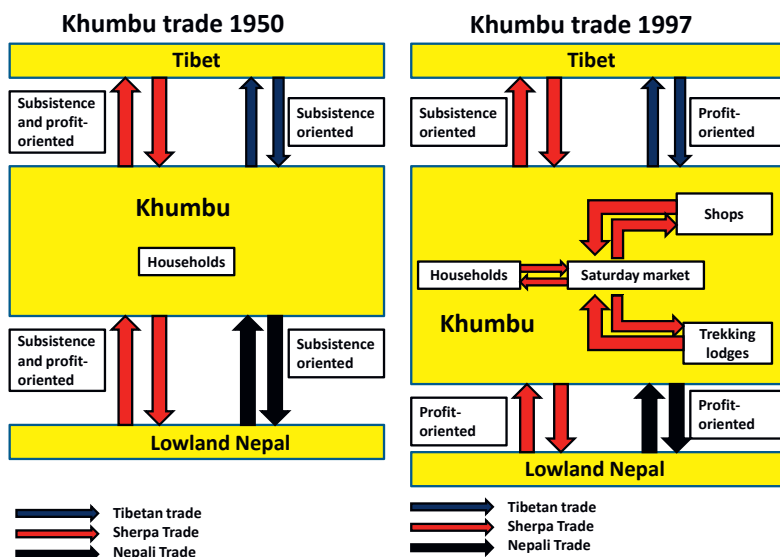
Khumbu trade 1950

Tibet

Subsistence and profit-oriented

Subsistence oriented

Khumbu

Households

Subsistence and profit-oriented

Subsistence oriented

Lowland Nepal

Tibetan trade
Sherpa Trade
Nepali Trade

Khumbu trade 1997

Tibet

Subsistence oriented

Profit-oriented

Shops

Households

Saturday market

Khumbu

Trekking lodges

Profit-oriented

Profit-oriented

Lowland Nepal

Tibetan trade
Sherpa Trade
Nepali Trade